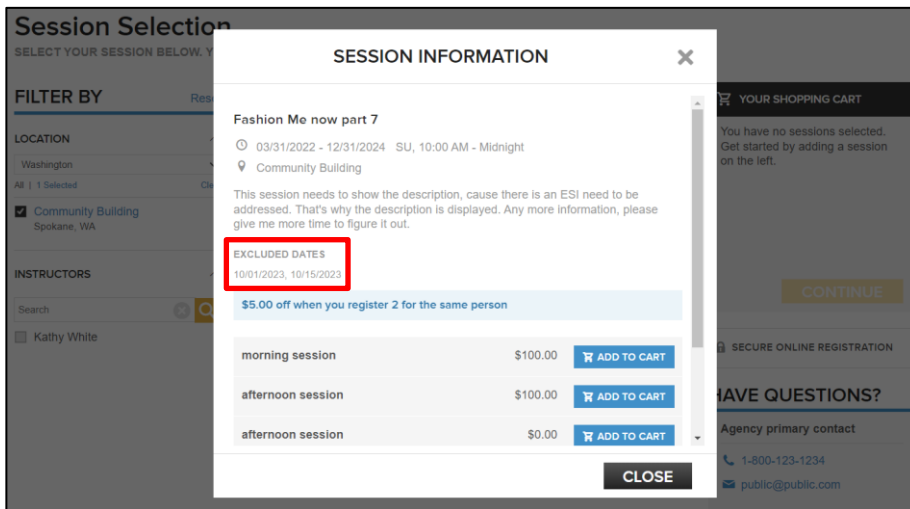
Session Selection
SELECT YOUR SESSION BELOW. Y

FILTER BY
Res

LOCATION
Washington
All | 1 Selected
Cl
Community Building
Spokane, WA

INSTRUCTORS
Search
Kathy White

SESSION INFORMATION
×

Fashion Me now part 7
03/31/2022 - 12/31/2024 SU, 10:00 AM - Midnight
Community Building
This session needs to show the description, cause there is an ESI need to be addressed. That's why the description is displayed. Any more information, please give me more time to figure it out.
EXCLUDED DATES
10/01/2023, 10/15/2023
$5.00 off when you register 2 for the same person

| | | |
|---|---|---|
| morning session | $100.00 | ADD TO CART |
| afternoon session | $100.00 | ADD TO CART |
| afternoon session | $0.00 | ADD TO CART |

CLOSE

YOUR SHOPPING CART
You have no sessions selected. Get started by adding a session on the left.
CONTINUE
SECURE ONLINE REGISTRATION
HAVE QUESTIONS?
Agency primary contact
1-800-123-1234
public@public.com